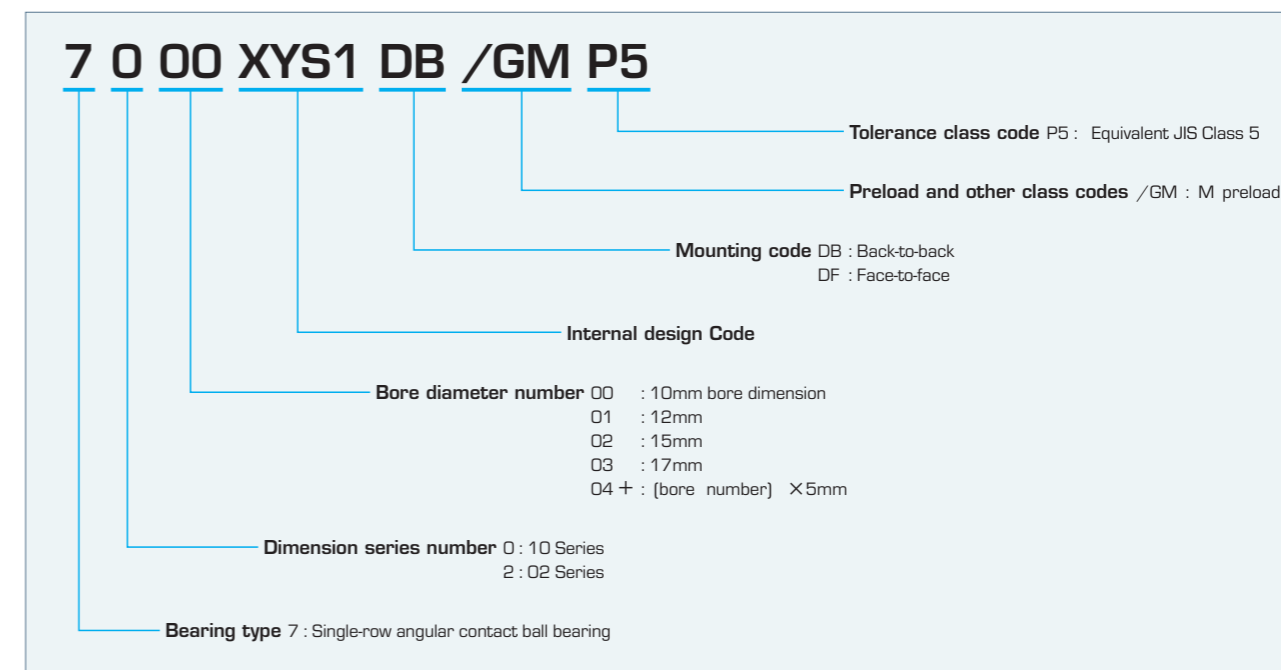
7 0 00 XYS1 DB /GM P5

Tolerance class code P5 : Equivalent JIS Class 5

Preload and other class codes /GM : M preload

Mounting code DB : Back-to-back
DF : Face-to-face

Internal design Code

Bore diameter number 00 : 10mm bore dimension
01 : 12mm
02 : 15mm
03 : 17mm
04 + : (bore number) ×5mm

Dimension series number 0 : 10 Series
2 : 02 Series

Bearing type 7 : Single-row angular contact ball bearing